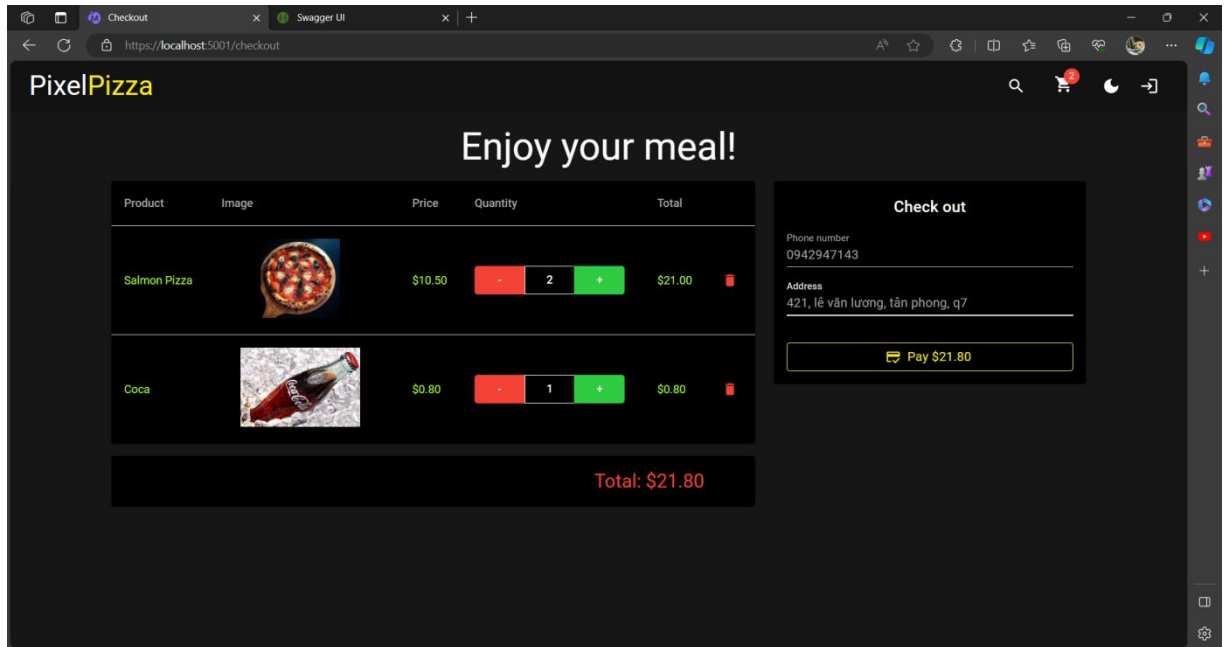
Checkout
Swagger UI
https://localhost:5001/checkout

PixelPizza

2

Enjoy your meal!

| Product | Image | Price | Quantity | Total |
|---|---|---|---|---|
| Salmon Pizza | | $10.50 | - 2 + | $21.00 |
| Coca | | $0.80 | - 1 + | $0.80 |

Total: $21.80

Check out

Phone number
0942947143

Address
421, lê văn lương, tân phong, q7

Pay $21.80